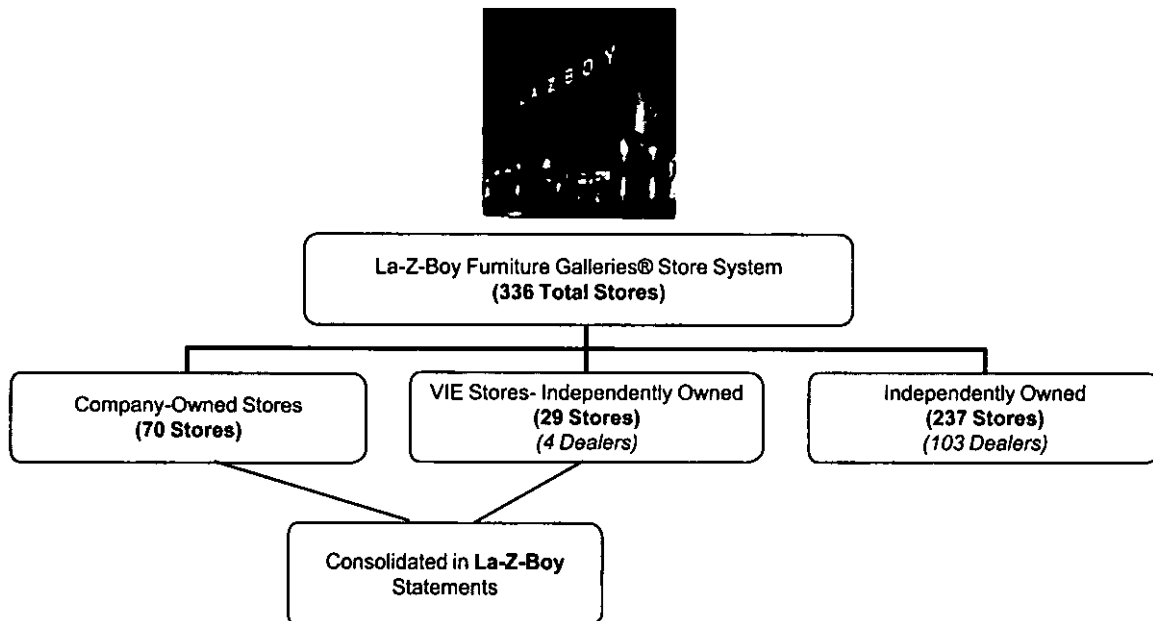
LAZBOY

La-Z-Boy Fumiture Galleries® Store System
(336 Total Stores)

Company-Owned Stores
(70 Stores)

VIE Stores- Independently Owned
(29 Stores)
(4 Dealers)

Independently Owned
(237 Stores)
(103 Dealers)

Consolidated in La-Z-Boy Statements